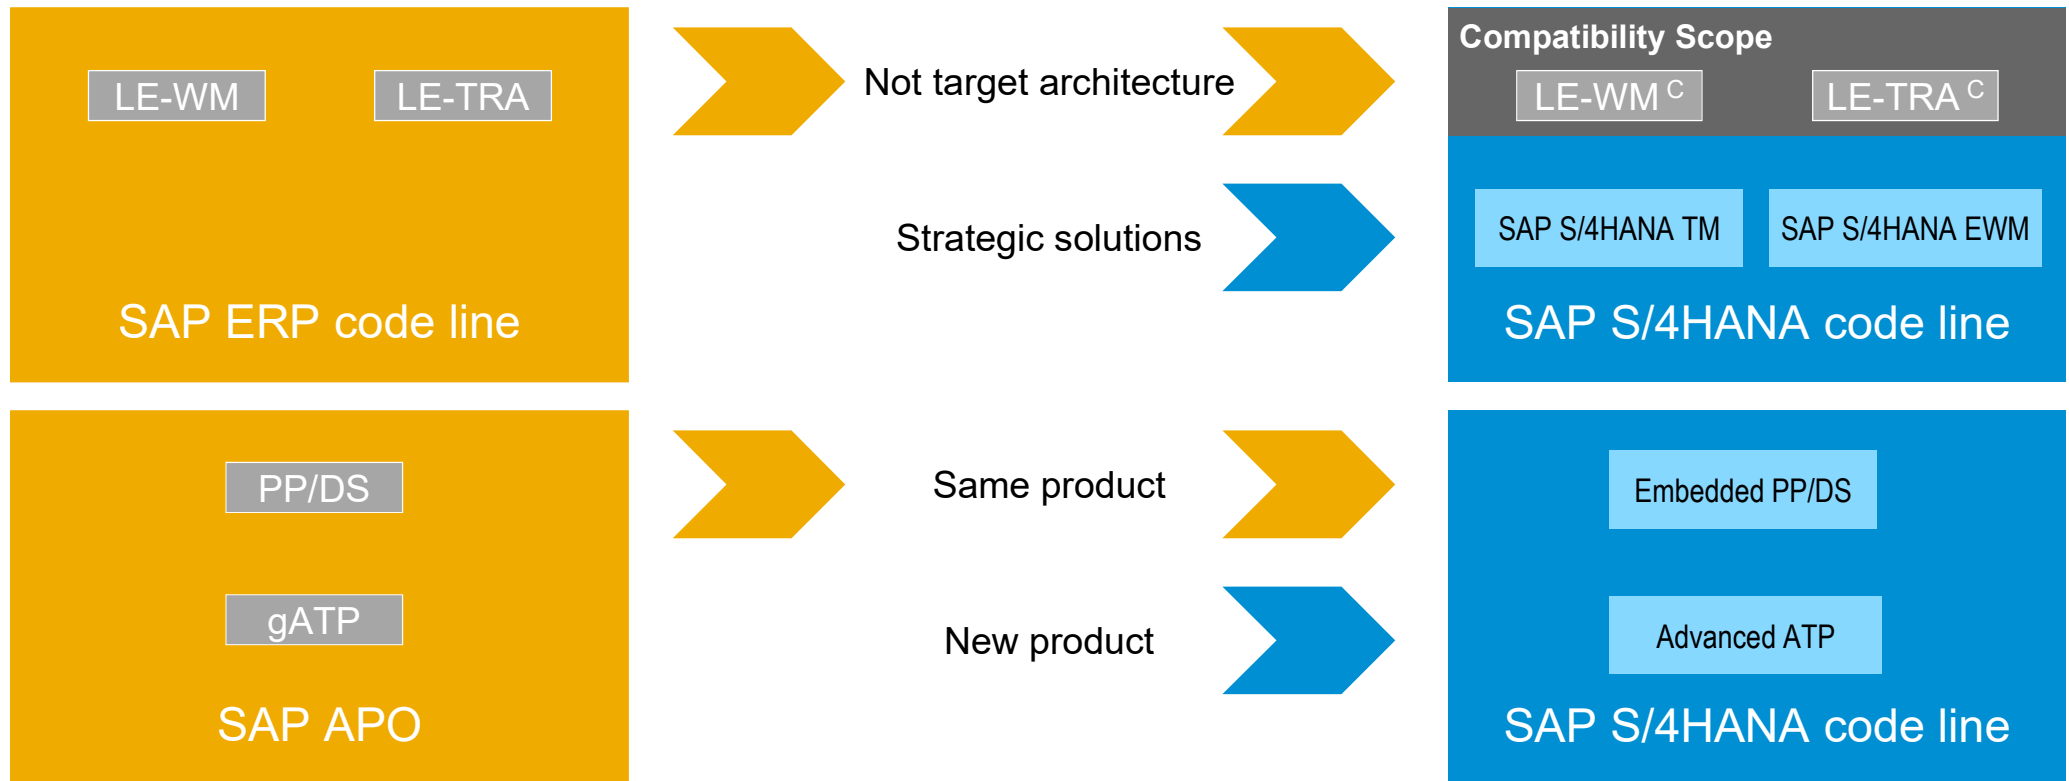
LE-WM

LE-TRA

SAP ERP code line

Not target architecture

Strategic solutions

Compatibility Scope

LE-WM $^{C}$

LE-TRA $^{C}$

SAP S/4HANA TM

SAP S/4HANA EWM

SAP S/4HANA code line

PP/DS

gATP

SAP APO

Same product

New product

Embedded PP/DS

Advanced ATP

SAP S/4HANA code line